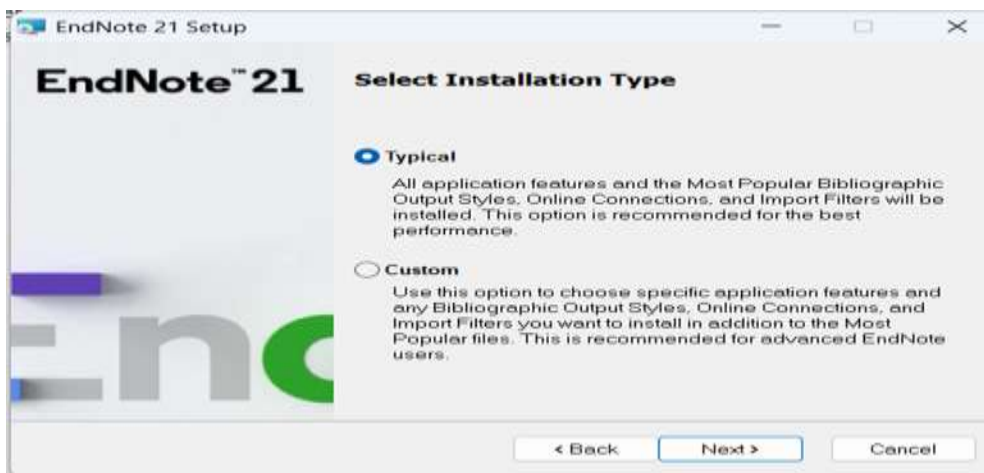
EndNote 21 Setup

EndNote™ 21

Select Installation Type

Typical

All application features and the Most Popular Bibliographic Output Styles, Online Connections, and Import Filters will be installed. This option is recommended for the best performance.

Custom

Use this option to choose specific application features and any Bibliographic Output Styles, Online Connections, and Import Filters you want to install in addition to the Most Popular files. This is recommended for advanced EndNote users.

End

< Back Next > Cancel